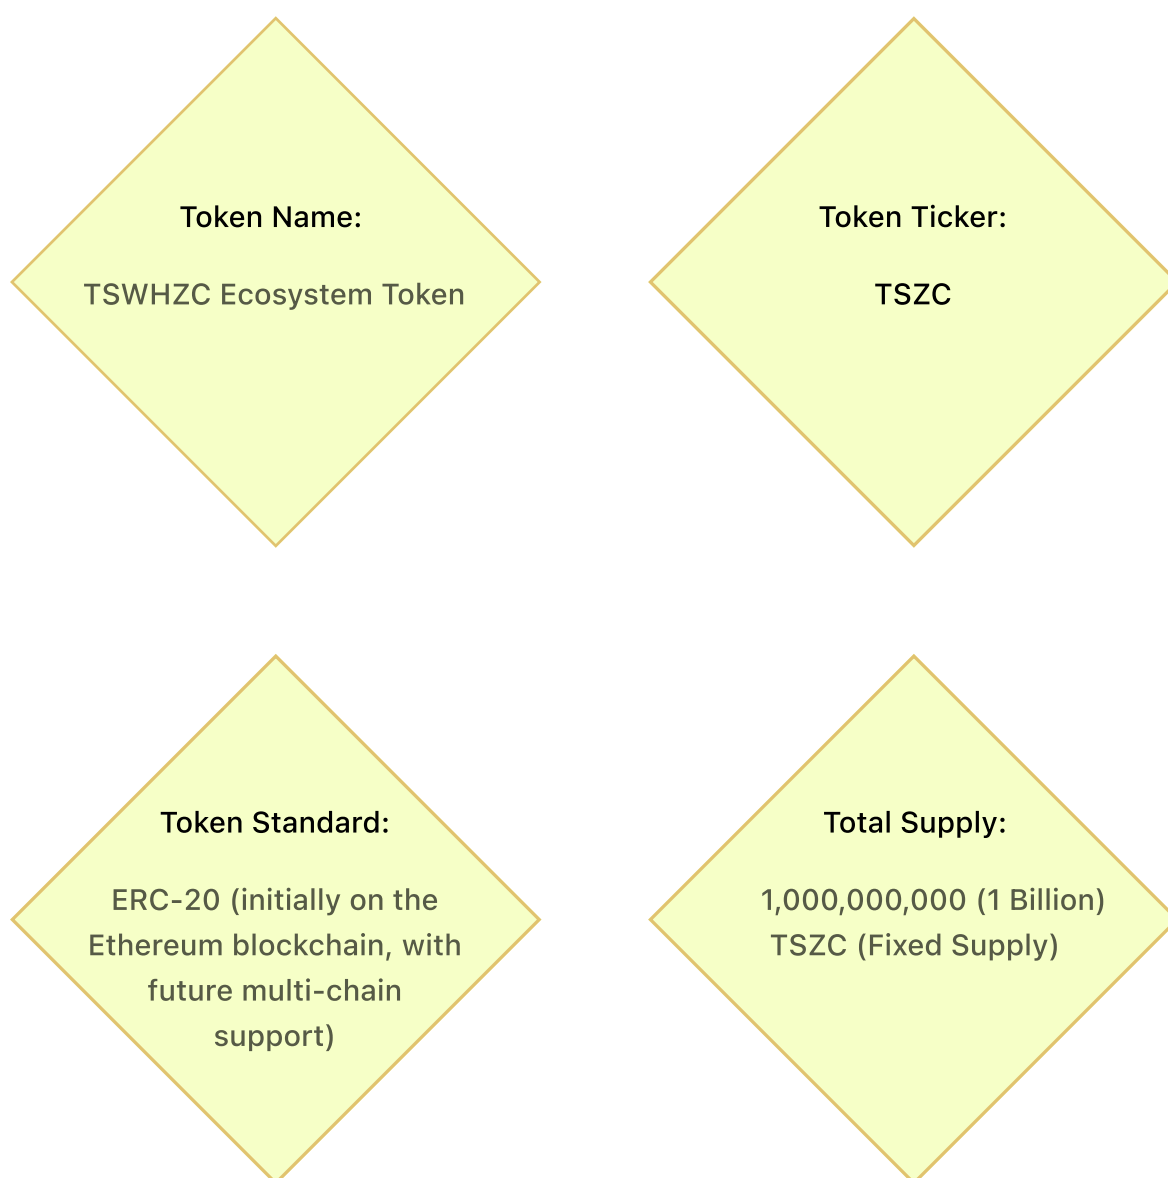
Token Name:

TSWHZC Ecosystem Token

Token Ticker:

TSZC

Token Standard:

ERC-20 (initially on the Ethereum blockchain, with future multi-chain support)

Total Supply:

1,000,000,000 (1 Billion) TSZC (Fixed Supply)